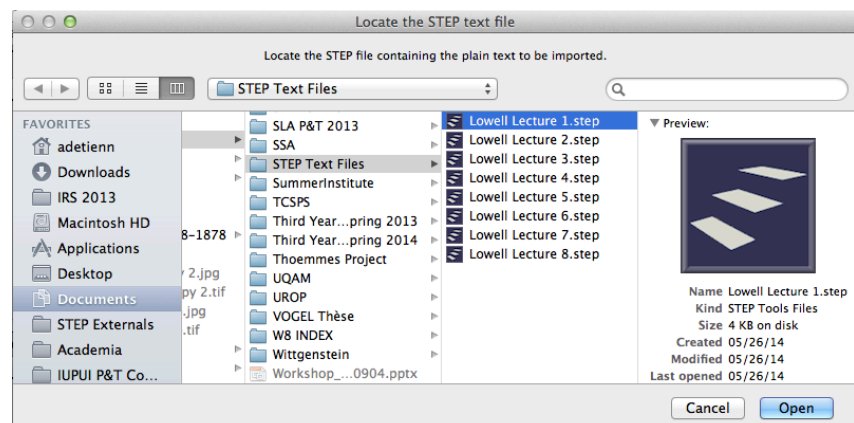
Locate the STEP text file

Locate the STEP file containing the plain text to be imported.

STEP Text Files

FAVORITES
adetienn
Downloads
IRS 2013
Macintosh HD
Applications
Desktop
Documents
STEP Externals
Academia
IUPUI P&T Co...

8–1878
y 2.jpg
py 2.tif
.jpg
.tif

SLA P&T 2013
SSA
STEP Text Files
SummerInstitute
TCSPS
Third Year...pring 2013
Third Year...pring 2014
Thoemmes Project
UQAM
UROP
VOGEL Thèse
W8 INDEX
Wittgenstein
Workshop_...0904.pptx

Lowell Lecture 1.step
Lowell Lecture 2.step
Lowell Lecture 3.step
Lowell Lecture 4.step
Lowell Lecture 5.step
Lowell Lecture 6.step
Lowell Lecture 7.step
Lowell Lecture 8.step

Preview:

Name Lowell Lecture 1.step
Kind STEP Tools Files
Size 4 KB on disk
Created 05/26/14
Modified 05/26/14
Last opened 05/26/14

Cancel
Open